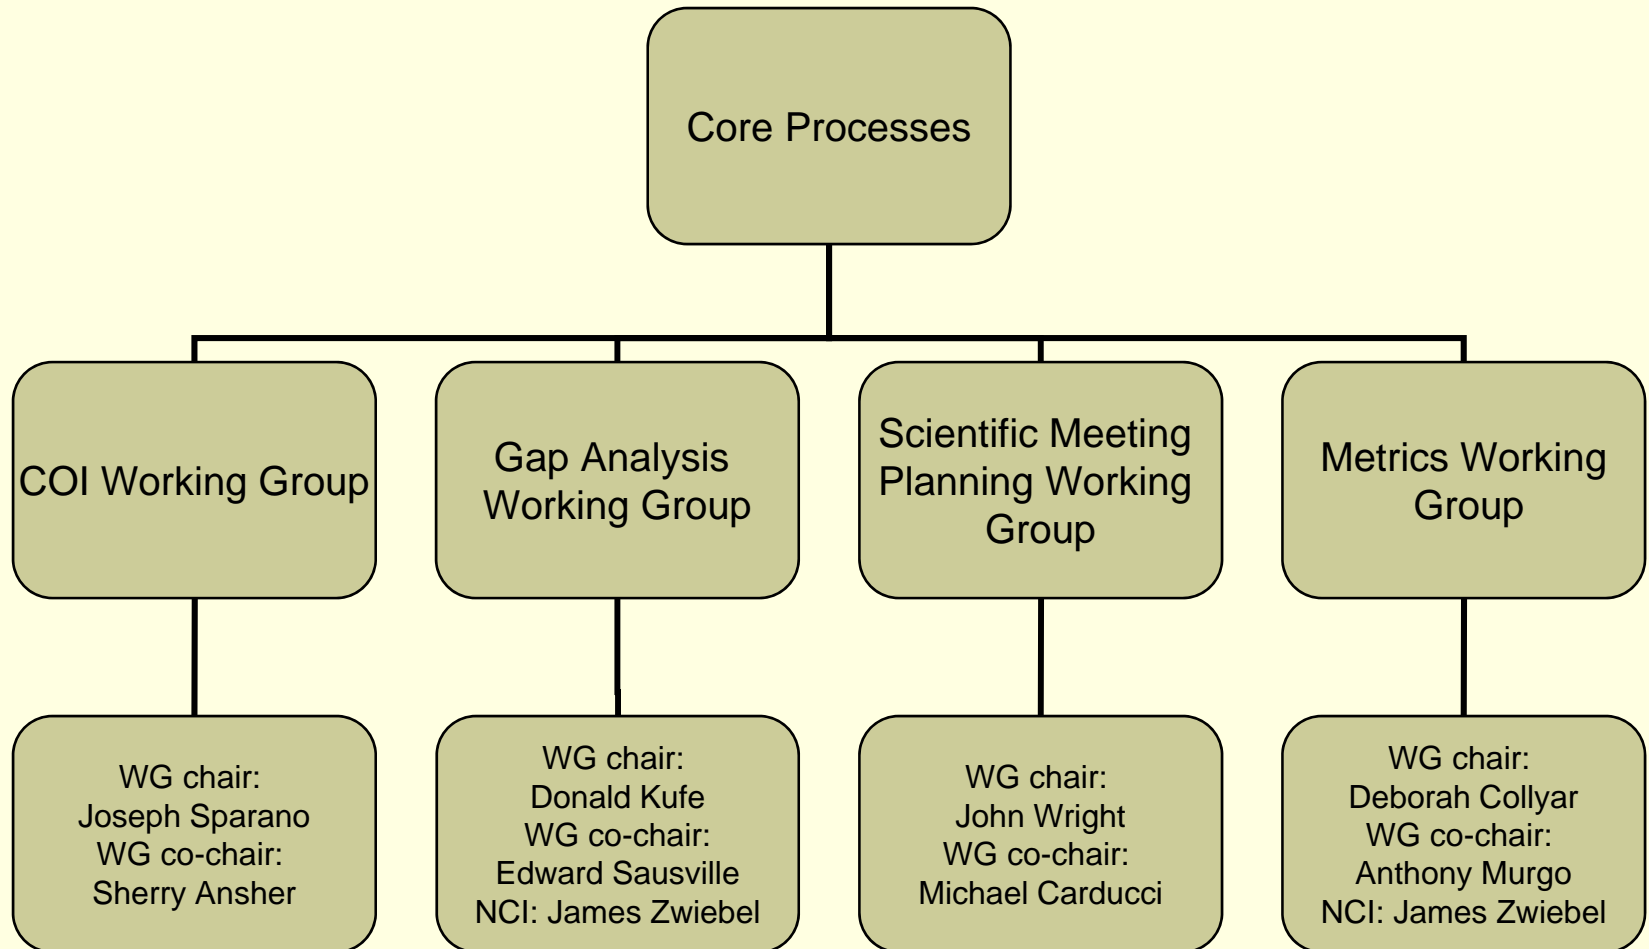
Core Processes

COI Working Group

Gap Analysis Working Group

Scientific Meeting Planning Working Group

Metrics Working Group

WG chair:
Joseph Sparano
WG co-chair:
Sherry Ansher

WG chair:
Donald Kufe
WG co-chair:
Edward Sausville
NCI: James Zwiebel

WG chair:
John Wright
WG co-chair:
Michael Carducci

WG chair:
Deborah Collyar
WG co-chair:
Anthony Murgo
NCI: James Zwiebel